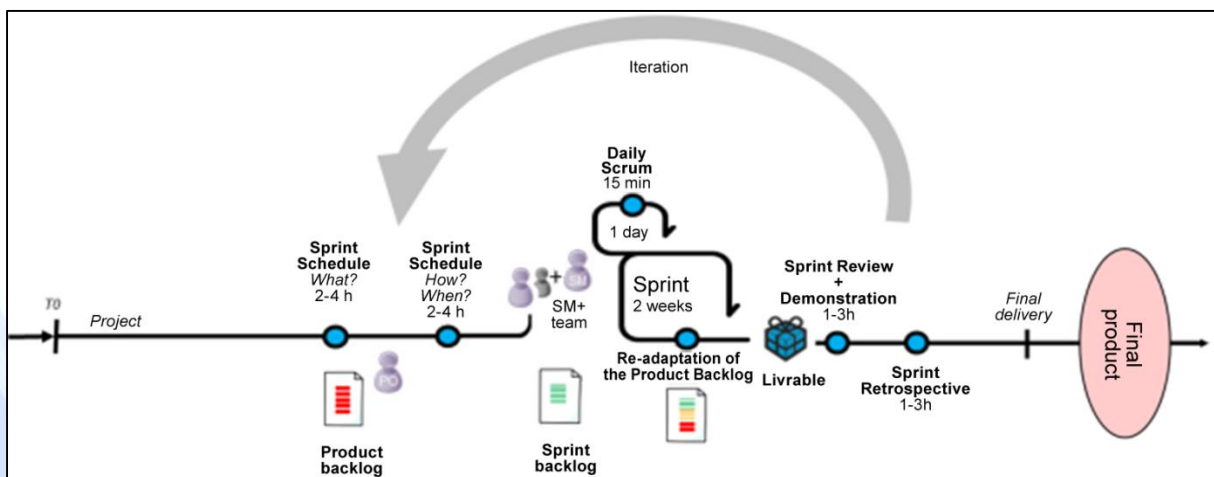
Iteration

T0

Project

Sprint Schedule
What?
2-4 h

Sprint Schedule
How?
When?
2-4 h

PO

Product backlog

SM

SM+ team

Sprint backlog

Daily Scrum
15 min

1 day

Sprint
2 weeks

Re-adaptation of the Product Backlog

Livrable

Sprint Review
+
Demonstration
1-3h

Sprint Retrospective
1-3h

Final delivery

Final product